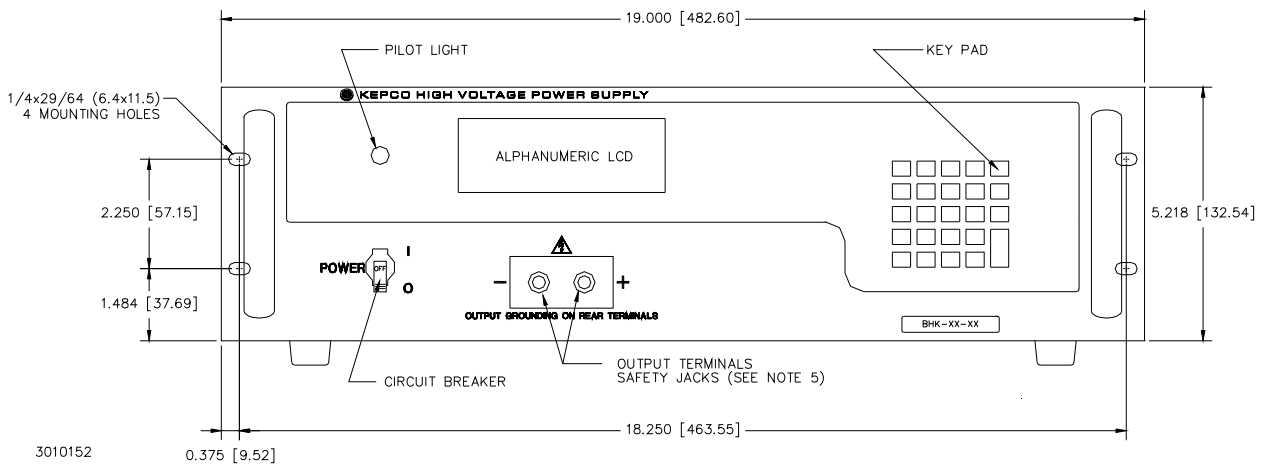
19.000 [482.60]

PILOT LIGHT

KEY PAD

1/4x29/64 (6.4x11.5)
4 MOUNTING HOLES

KEPCO HIGH VOLTAGE POWER SUPPLY

ALPHANUMERIC LCD

2.250 [57.15]

5.218 [132.54]

POWER

OFF

I

O

−

+

1.484 [37.69]

OUTPUT GROUNDING ON REAR TERMINALS

BHK-XX-XX

OUTPUT TERMINALS
SAFETY JACKS (SEE NOTE 5)

CIRCUIT BREAKER

18.250 [463.55]

3010152

0.375 [9.52]